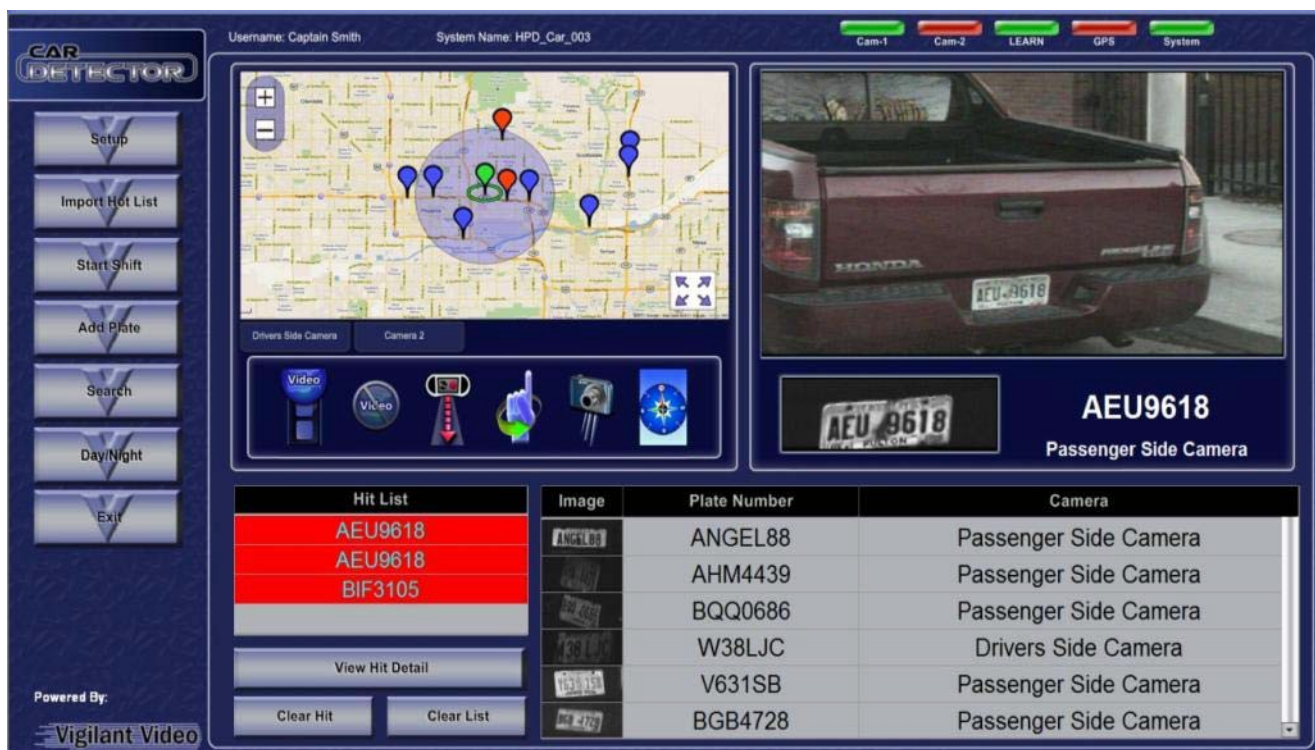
CAR DETECTOR

Username: Captain Smith System Name: HPD_Car_003

Cam-1 Cam-2 LEARN GPS System

Setup

Import Hot List

Start Shift

Add Plate

Search

Day/Night

Exit

Powered By:

Vigilant Video

Drivers Side Camera Camera 2

Video

Video

HONDA

AEU 9618

AEU 9618

AEU9618

Passenger Side Camera

| Hit List |
|---|
| AEU9618 |
| AEU9618 |
| BIF3105 |

View Hit Detail

Clear Hit Clear List

| Image | Plate Number | Camera |
|---|---|---|
| ANGEL88 | ANGEL88 | Passenger Side Camera |
| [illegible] | AHM4439 | Passenger Side Camera |
| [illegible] | BQQ0686 | Passenger Side Camera |
| W38LJC | W38LJC | Drivers Side Camera |
| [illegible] | V631SB | Passenger Side Camera |
| BGB 4728 | BGB4728 | Passenger Side Camera |